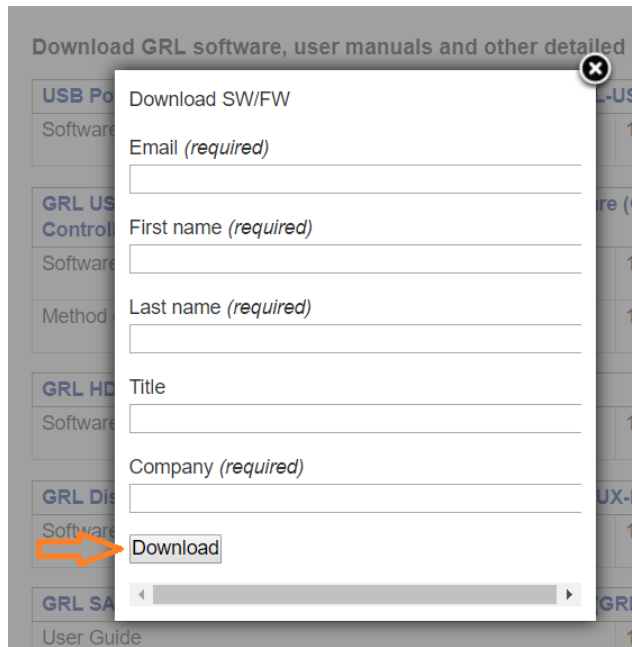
Download GRL software, user manuals and other detailed

Download SW/FW

Email (required)

First name (required)

Last name (required)

Title

Company (required)

Download

USB Po
Software
GRL US
Controll
Software
Method
GRL HD
Software
GRL Dis
Software
GRL SA
User Guide
L-US
are (
UX-
(GR